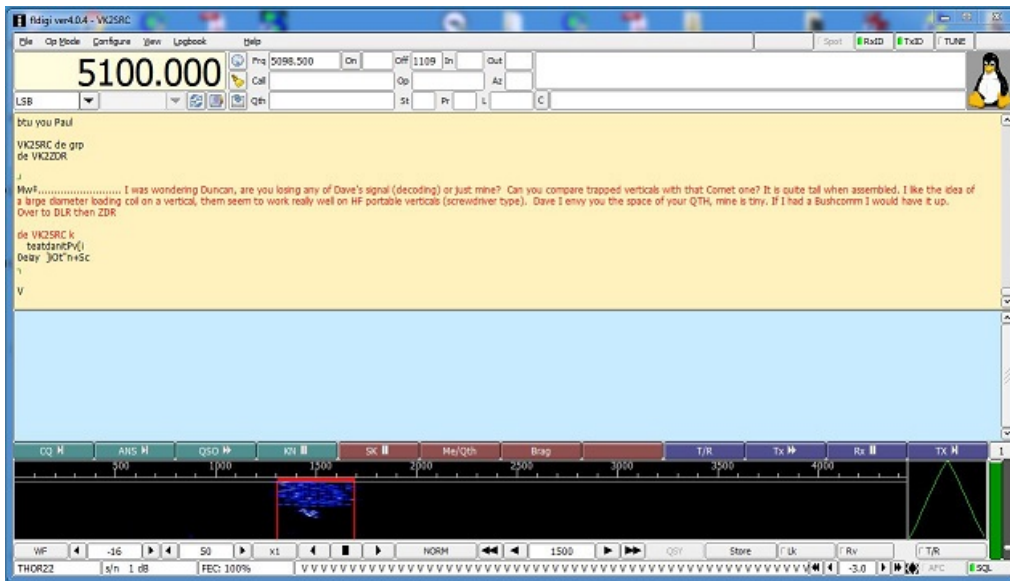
fldigi ver4.0.4 - VK2SRC

File Op Mode Configure View Logbook Help

Spot RxID TxID TUNE

5100.000

Frq 5098.500 On Off 1109 In Out

Call Op Az

LSB Qth St Pr L C

btu you Paul

VK2SRC de grp
de VK2ZDR

Mw#.......................... I was wondering Duncan, are you losing any of Dave's signal (decoding) or just mine? Can you compare trapped verticals with that Comet one? It is quite tall when assembled. I like the idea of a large diameter loading coil on a vertical, them seem to work really well on HF portable verticals (screwdriver type). Dave I envy you the space of your QTH, mine is tiny. If I had a Bushcomm I would have it up. Over to DLR then ZDR

de VK2SRC k
teatdanitPv(i
0eay )Ot"n+Sc

V

CQ ANS QSO KN SK Me/Qth Brag T/R Tx Rx TX 1

500 1000 1500 2000 2500 3000 3500 4000

WF -16 50 x1 NORM 1500 QSY Store Lk Rv T/R

THOR22 s/n 1 dB FEC: 100% VVVVVVVVVVVVVVVVVVVVVVVVVVVVVVVVVVVVVVVVVVVVVVVVVVVVVVVVVVVVVVVVVVVVVVVVVVVV -3.0 AFC SQL